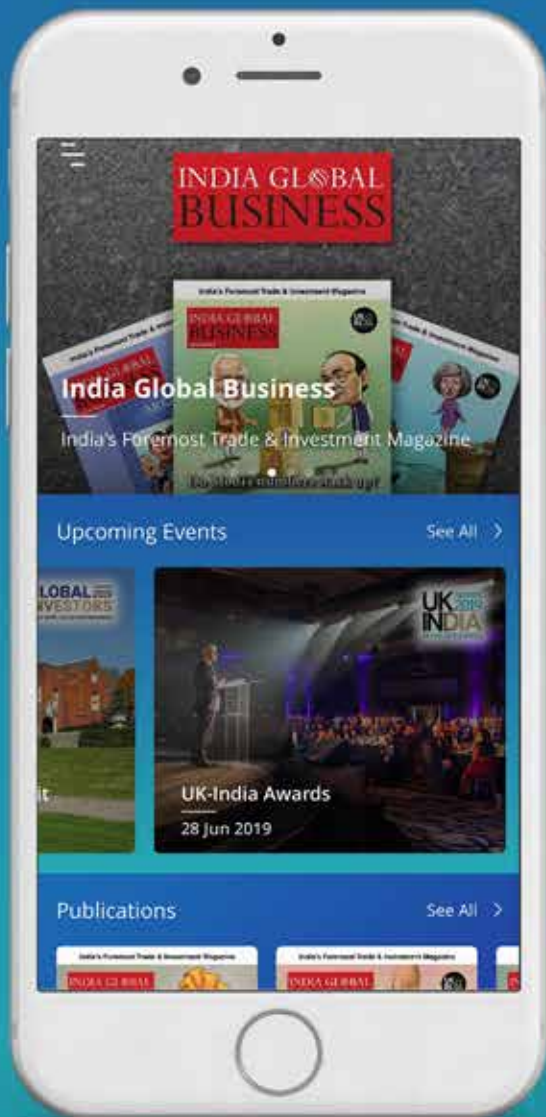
INDIA GLOBAL BUSINESS

India's Foremost Trade & Investment Magazine

INDIA GLOBAL BUSINESS

India Global Business

India's Foremost Trade & Investment Magazine

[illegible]

Upcoming Events

See All >

GLOBAL INVESTORS

it

UK INDIA 2019

UK-India Awards

28 Jun 2019

Publications

See All >

India's Foremost Trade & Investment Magazine

INDIA GLOBAL

India's Foremost Trade & Investment Magazine

INDIA GLOBAL